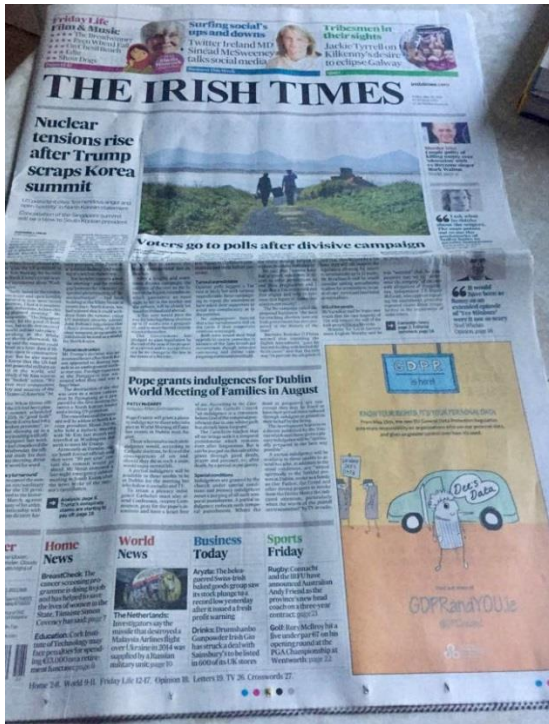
Friday Life
Film & Music

Surfing social's ups and downs
Twitter Ireland MD Sinéad McSweeney talks social media

Tribesmen in their sights
Jackie Tyrrell on Kilkenny's desire to eclipse Galway

THE IRISH TIMES

Nuclear tensions rise after Trump scraps Korea summit

Voters go to polls after divisive campaign

Pope grants indulgences for Dublin World Meeting of Families in August

GDPR is here!

GDPRandYOU.ie

Dee's Data

Home News
BreastCheck: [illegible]

World News
The Netherlands: Investigators say the missile that destroyed a Malaysia Airlines flight over Ukraine in 2014 was supplied by a Russian military unit page 10

Business Today
Aryzta: The beleaguered Swiss-Irish baked goods group saw its stock plunge to a record low yesterday after it issued a fresh profit warning

Drinks: Drumshanbo Gunpowder Irish Gin has struck a deal with Sainsbury's to be listed in 600 of its UK stores

Sports Friday
Rugby: Connacht and the IRFU have announced Australian Andy Friend as the province's new head coach on a three-year contract page 23

Golf: Rory McIlroy hit a five under par 67 on his opening round at the PGA Championship at Wentworth page 22

Home 2-6, World 8-11, Friday Life 12-17, Opinion 18, Letters 19, TV 26, Crosswords 27